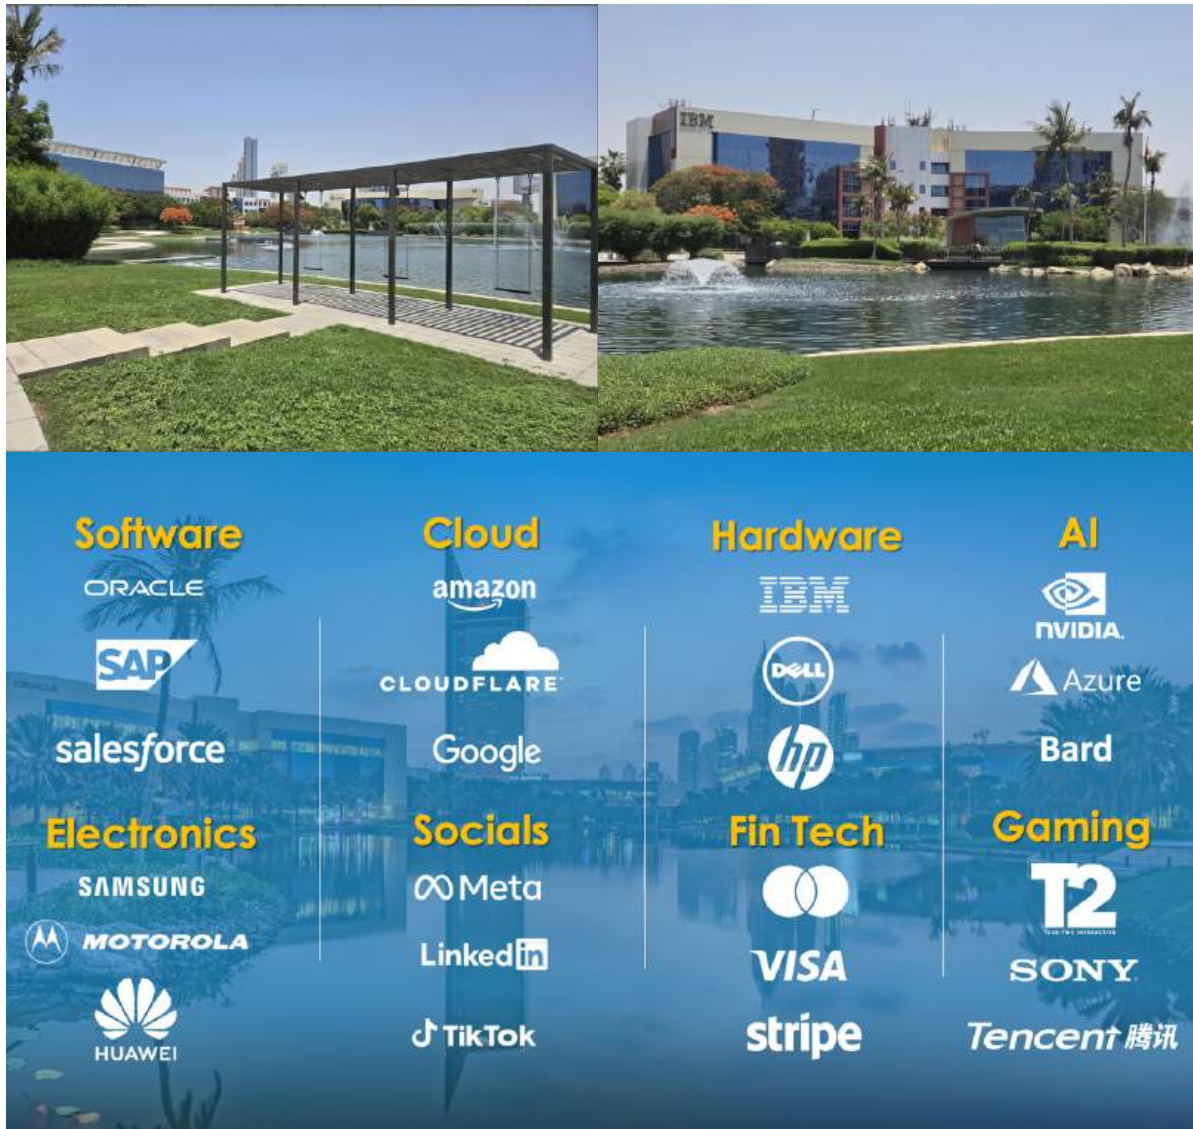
IBM

Software
ORACLE
SAP
salesforce

Electronics
SAMSUNG
MOTOROLA
HUAWEI

Cloud
amazon
CLOUDFLARE
Google

Socials
Meta
LinkedIn
TikTok

Hardware
IBM
DELL
hp

Fin Tech
VISA
stripe

AI
NVIDIA.
Azure
Bard

Gaming
T2
SONY
Tencent 腾讯